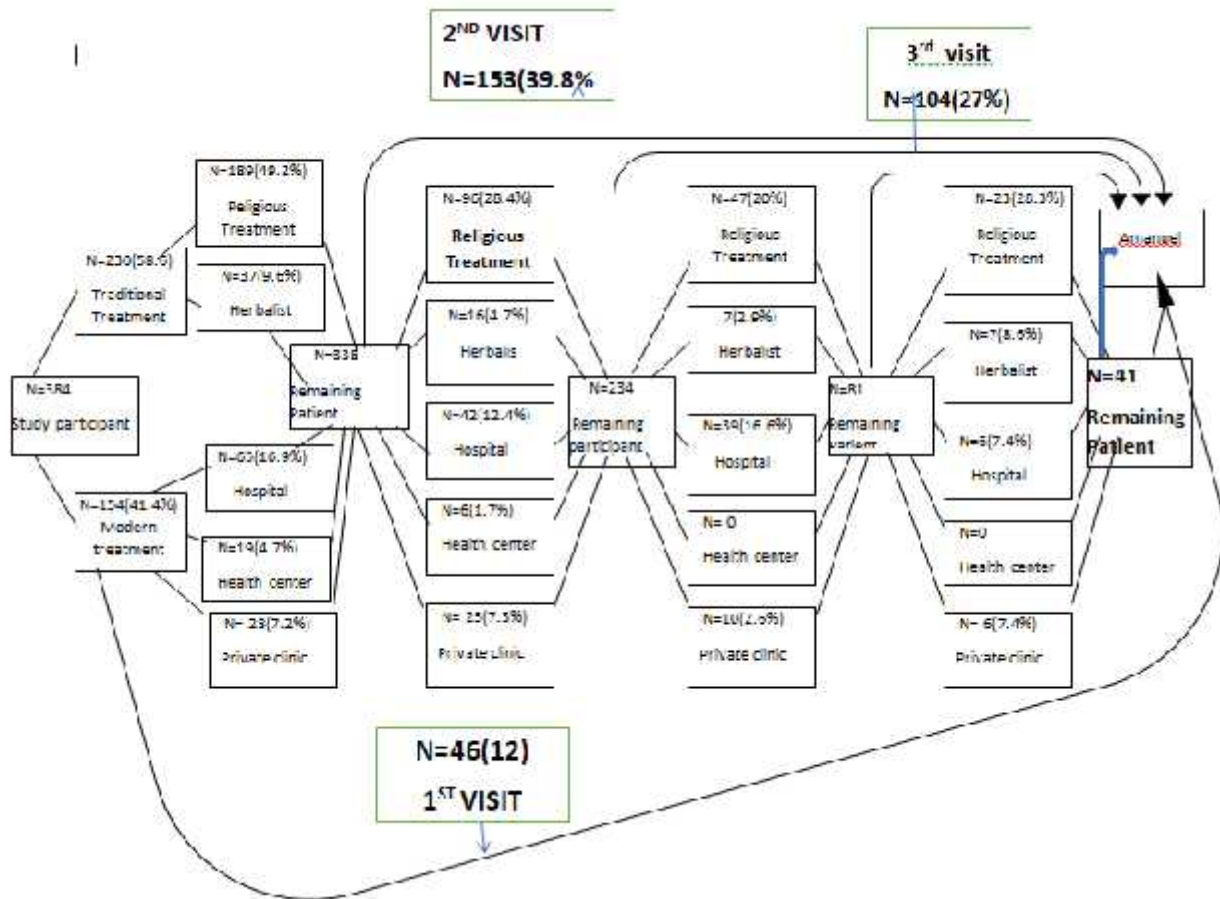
2$^{ND}$ VISIT
N=153(39.8%

3$^{rd}$ visit
N=104(27%)

N=384
Study participant

N=230(58.6)
Traditional Treatment

N=189(49.2%)
Religious Treatment

N=37(9.6%)
Herbalist

N=154(41.4%)
Modern treatment

N=65(16.9%)
Hospital

N=19(4.7%)
Health center

N=28(7.2%)
Private clinic

N=338
Remaining Patient

N=90(28.4%)
Religious Treatment

N=16(4.7%)
Herbals

N=42(12.4%)
Hospital

N=6(1.7%)
Health center

N=25(7.3%)
Private clinic

N=234
Remaining participant

N=47(20%)
Religious Treatment

7(2.9%)
Herbalist

N=39(16.6%)
Hospital

N=0
Health center

N=10(2.6%)
Private clinic

N=81
Remaining patient

N=23(28.3%)
Religious Treatment

N=7(8.6%)
Herbalist

N=6(7.4%)
Hospital

N=0
Health center

N=6(7.4%)
Private clinic

Attained

N=41
Remaining Patient

N=46(12)
1$^{ST}$ VISIT